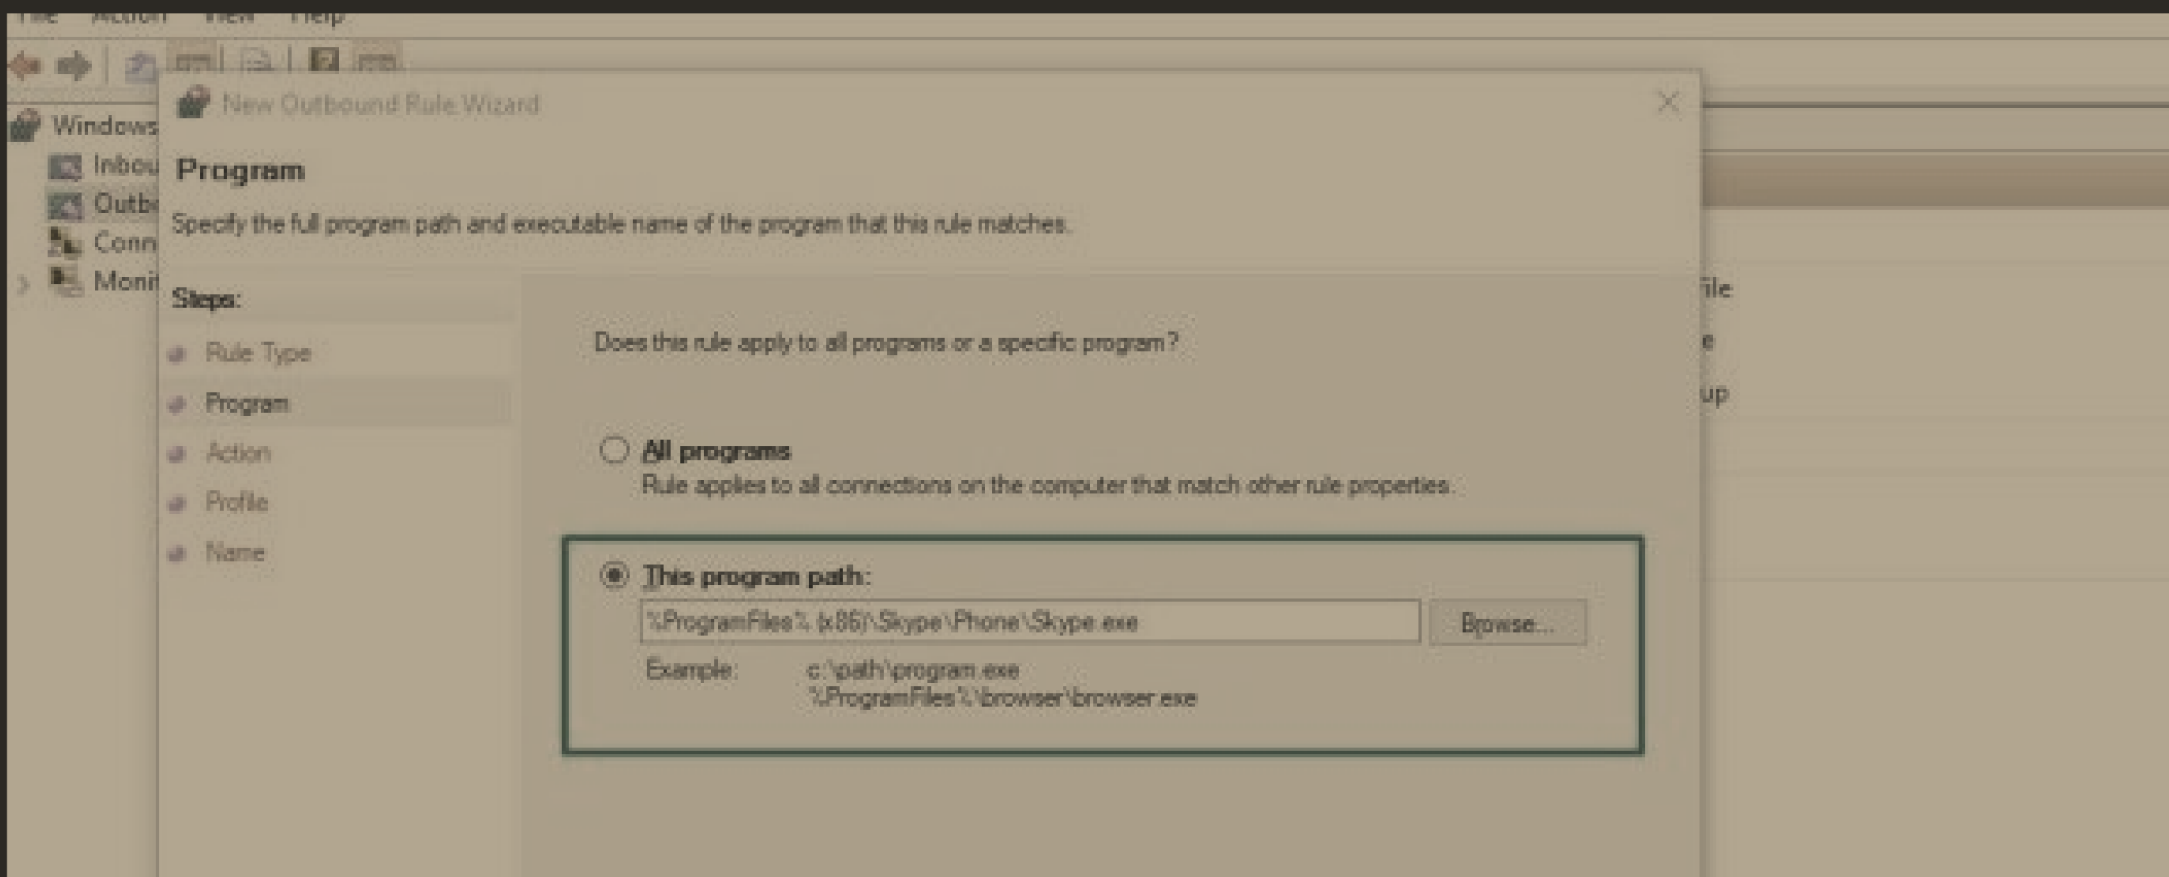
File Action View Help

Windows
Inbou
Outb
Conn
Monit

New Outbound Rule Wizard

Program

Specify the full program path and executable name of the program that this rule matches.

Steps:

Rule Type

Program

Action

Profile

Name

Does this rule apply to all programs or a specific program?

All programs
Rule applies to all connections on the computer that match other rule properties.

This program path:

%ProgramFiles% (x86)\Skype\Phone\Skype.exe

Browse...

Example: c:\path\program.exe
%ProgramFiles%\browser\browser.exe

File
e
up